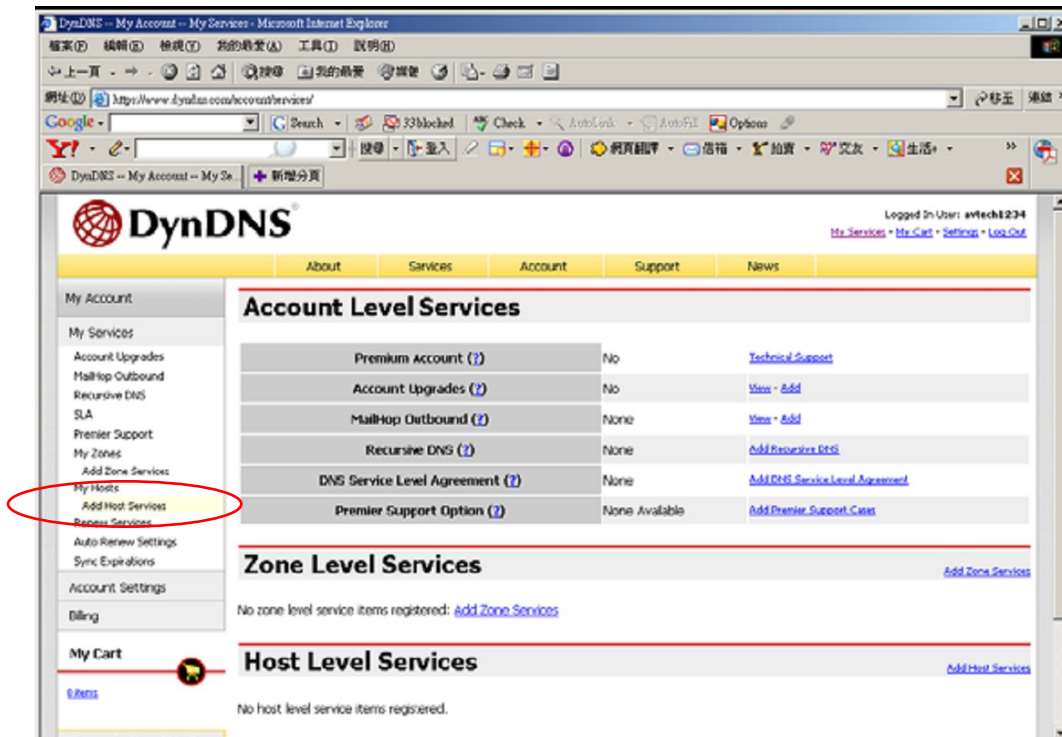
DynDNS -- My Account -- My Services - Microsoft Internet Explorer

檔案(F) 編輯(E) 檢視(V) 我的最愛(A) 工具(T) 說明(H)

上一頁 搜尋 我的最愛

網址(D) https://www.dyndns.com/account/services/ 移至 連結

Google Search 33blocked Check AutoLink AutoFill Options

Y! 搜尋 登入 網頁翻譯 信箱 拍賣 交友 生活

DynDNS -- My Account -- My Se... 新增分頁

DynDNS

Logged In User: avtech1234
My Services - My Cart - Settings - Log Out

About | Services | Account | Support | News

My Account
My Services
Account Upgrades
MailHop Outbound
Recursive DNS
SLA
Premier Support
My Zones
Add Zone Services
My Hosts
Add Host Services
Renew Services
Auto Renew Settings
Sync Expirations
Account Settings
Billing

My Cart
0 items

Account Level Services

| Premium Account (?) | No | Technical Support |
|---|---|---|
| Account Upgrades (?) | No | View - Add |
| MailHop Outbound (?) | None | View - Add |
| Recursive DNS (?) | None | Add Recursive DNS |
| DNS Service Level Agreement (?) | None | Add DNS Service Level Agreement |
| Premier Support Option (?) | None Available | Add Premier Support Cases |

Zone Level Services
Add Zone Services

No zone level service items registered: Add Zone Services

Host Level Services
Add Host Services

No host level service items registered.